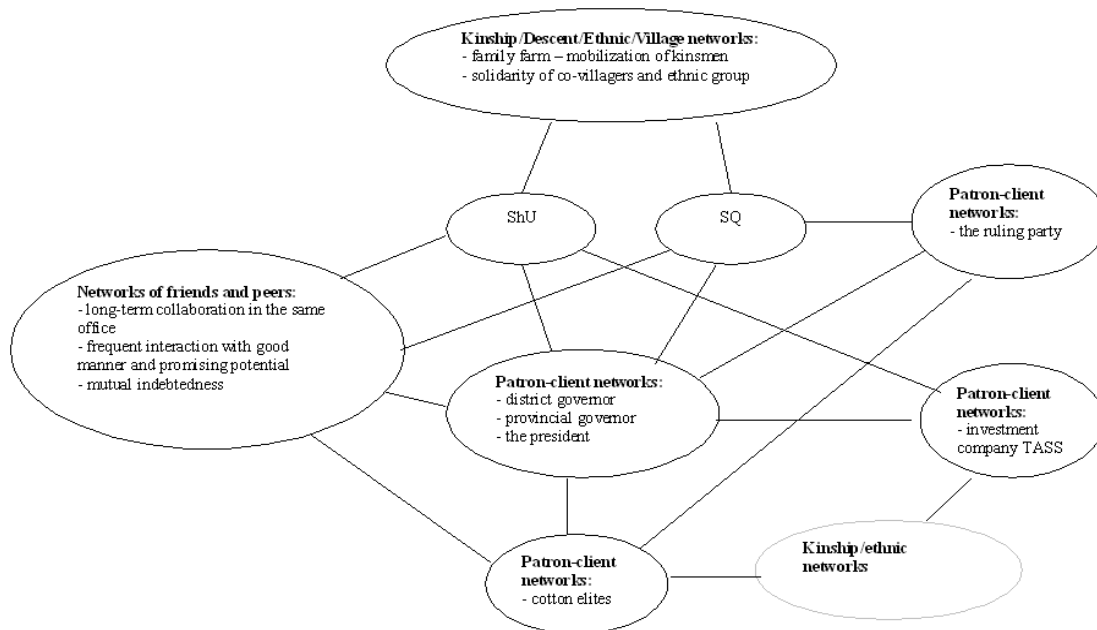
**Kinship/Descent/Ethnic/Village networks:**
- family farm – mobilization of kinsmen
- solidarity of co-villagers and ethnic group

ShU

SQ

**Patron-client networks:**
- the ruling party

**Networks of friends and peers:**
- long-term collaboration in the same office
- frequent interaction with good manner and promising potential
- mutual indebtedness

**Patron-client networks:**
- district governor
- provincial governor
- the president

**Patron-client networks:**
- investment company TASS

**Patron-client networks:**
- cotton elites

**Kinship/ethnic networks**